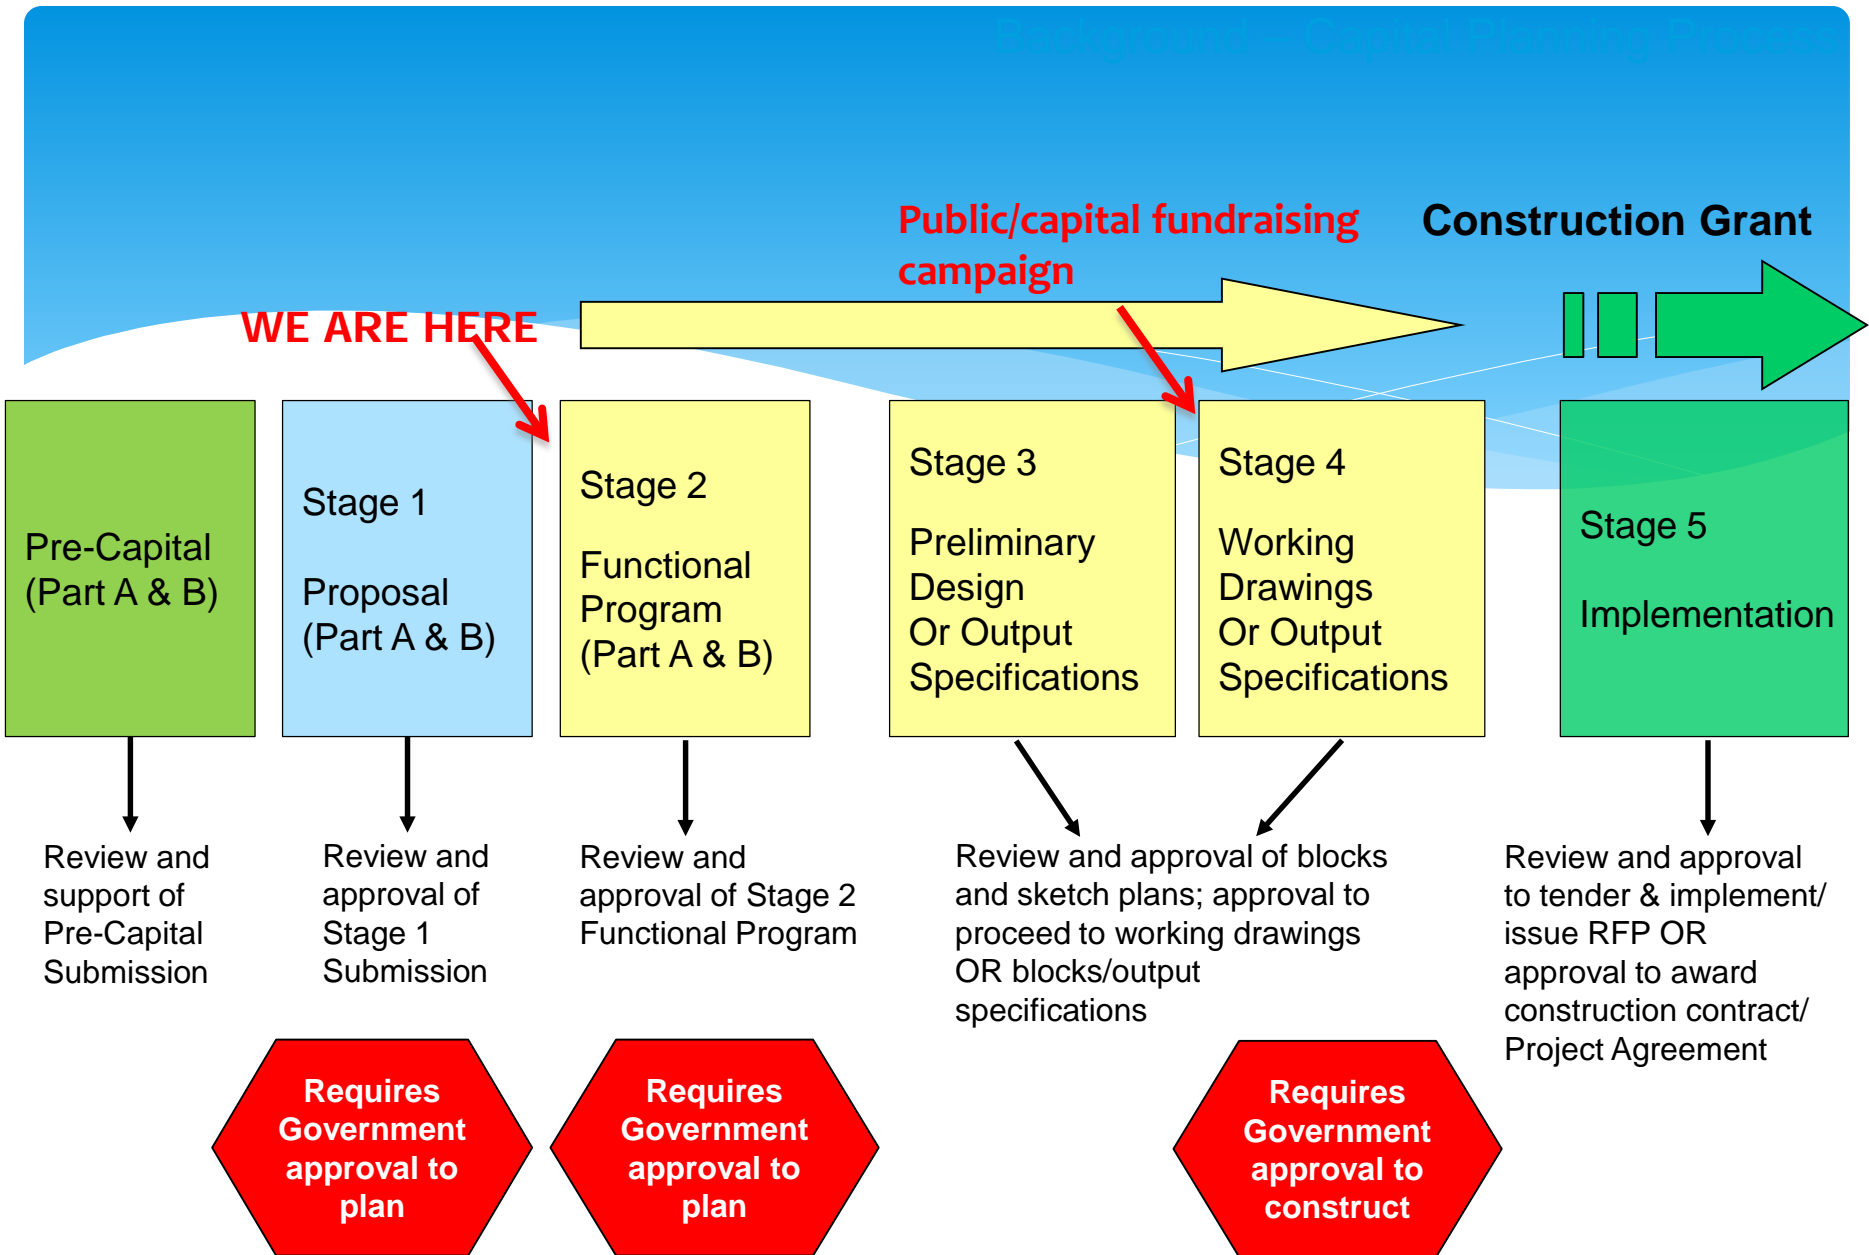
Background – Capital Planning Process

Public/capital fundraising campaign

Construction Grant

WE ARE HERE

Pre-Capital (Part A & B)

Stage 1

Proposal (Part A & B)

Stage 2

Functional Program (Part A & B)

Stage 3

Preliminary Design Or Output Specifications

Stage 4

Working Drawings Or Output Specifications

Stage 5

Implementation

Review and support of Pre-Capital Submission

Review and approval of Stage 1 Submission

Review and approval of Stage 2 Functional Program

Review and approval of blocks and sketch plans; approval to proceed to working drawings OR blocks/output specifications

Review and approval to tender & implement/ issue RFP OR approval to award construction contract/ Project Agreement

Requires Government approval to plan

Requires Government approval to plan

Requires Government approval to construct